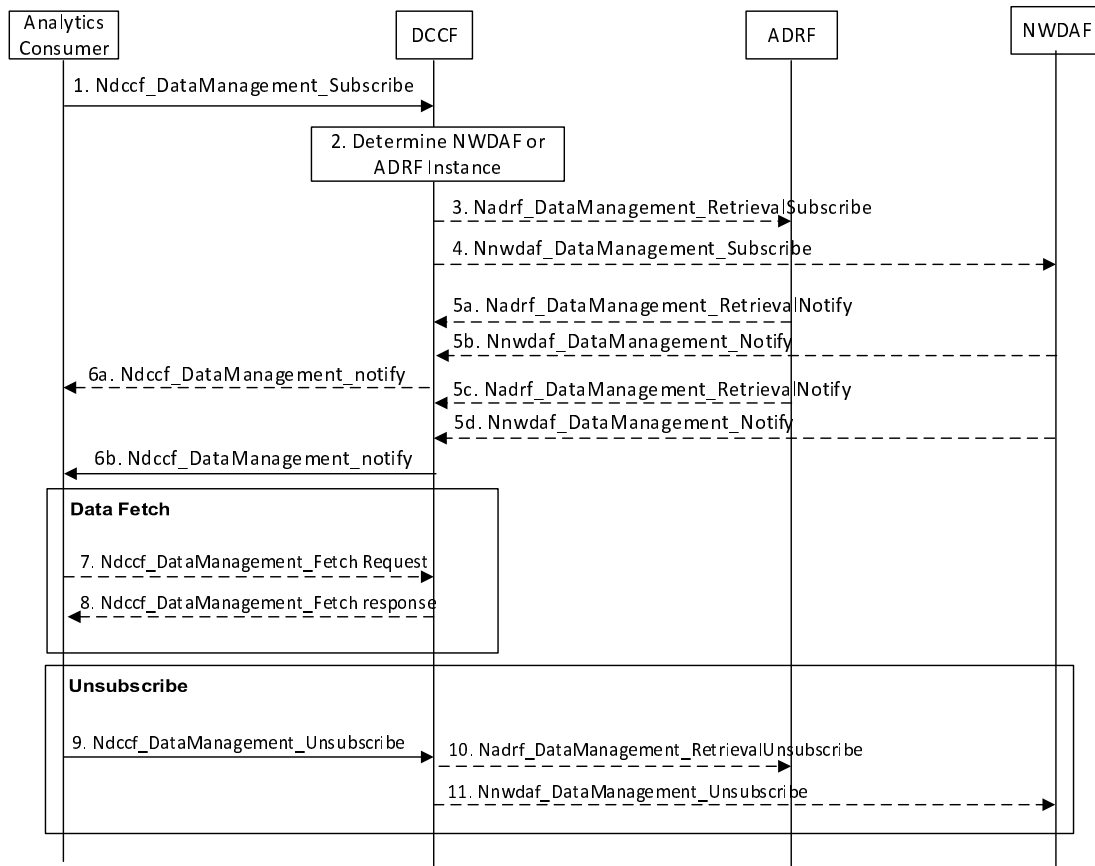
Analytics Consumer

DCCF

ADRF

NWDAF

1. Ndccf_DataManagement_Subscribe

2. Determine NWDAF or ADRF Instance

3. Nadrf_DataManagement_RetrievalSubscribe

4. Nnwdaf_DataManagement_Subscribe

5a. Nadrf_DataManagement_RetrievalNotify

5b. Nnwdaf_DataManagement_Notify

6a. Ndccf_DataManagement_notify

5c. Nadrf_DataManagement_RetrievalNotify

5d. Nnwdaf_DataManagement_Notify

6b. Ndccf_DataManagement_notify

Data Fetch

7. Ndccf_DataManagement_Fetch Request

8. Ndccf_DataManagement_Fetch response

Unsubscribe

9. Ndccf_DataManagement_Unsubscribe

10. Nadrf_DataManagement_RetrievalUnsubscribe

11. Nnwdaf_DataManagement_Unsubscribe